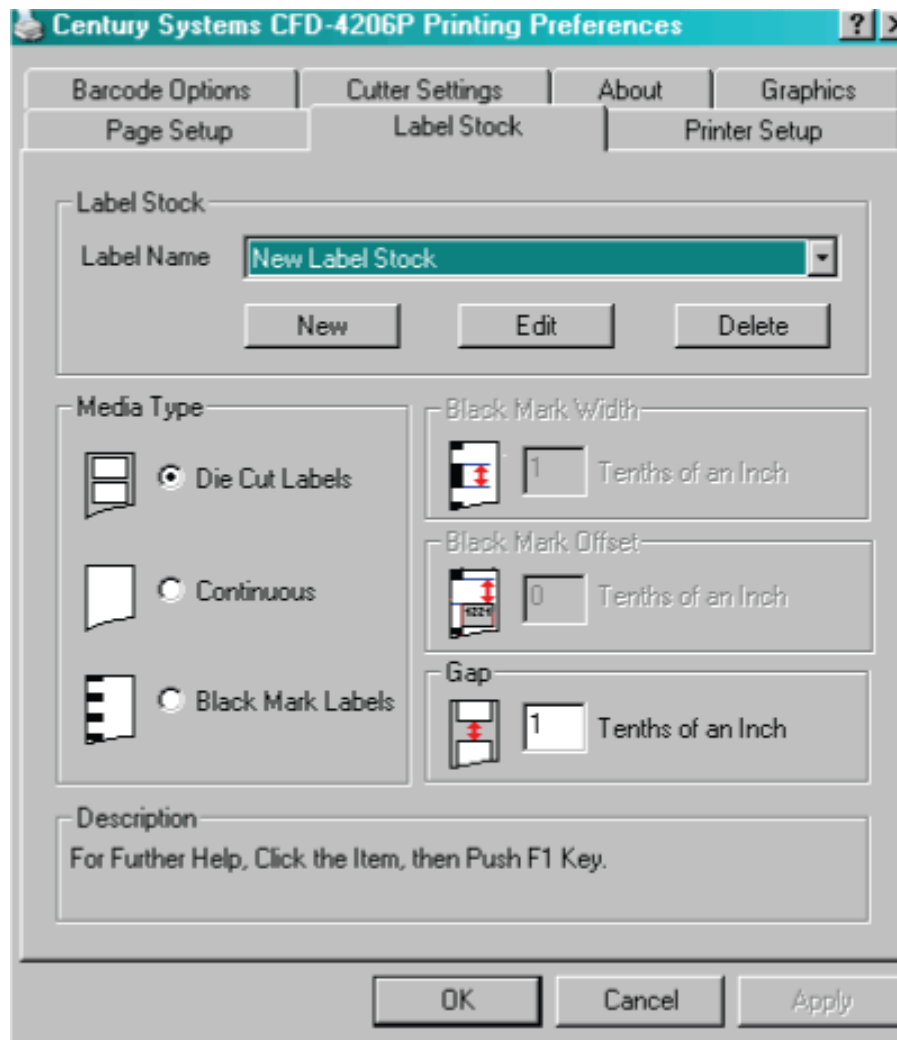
Century Systems CFD-4206P Printing Preferences ? X

Barcode Options | Cutter Settings | About | Graphics
Page Setup | Label Stock | Printer Setup

Label Stock
Label Name New Label Stock
New Edit Delete

Media Type
Die Cut Labels
Continuous
Black Mark Labels

Black Mark Width
1 Tenths of an Inch

Black Mark Offset
1221
0 Tenths of an Inch

Gap
1 Tenths of an Inch

Description
For Further Help, Click the Item, then Push F1 Key.

OK Cancel Apply